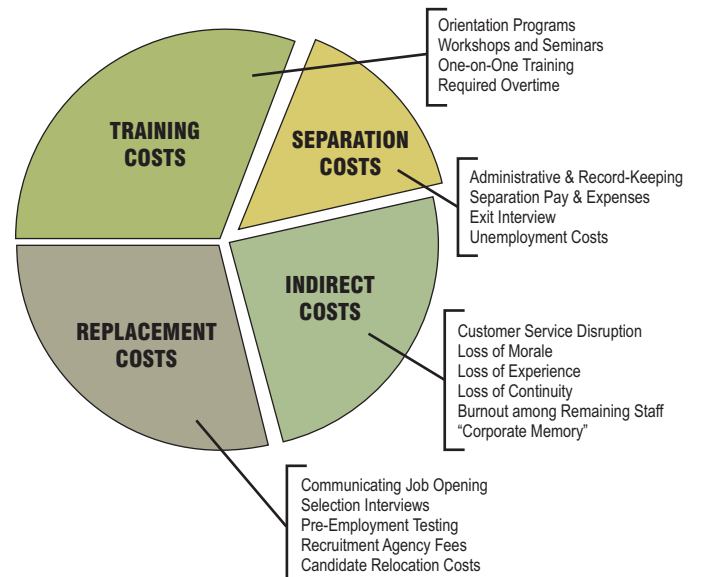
TRAINING COSTS

Orientation Programs
Workshops and Seminars
One-on-One Training
Required Overtime

SEPARATION COSTS

Administrative & Record-Keeping
Separation Pay & Expenses
Exit Interview
Unemployment Costs

INDIRECT COSTS

Customer Service Disruption
Loss of Morale
Loss of Experience
Loss of Continuity
Burnout among Remaining Staff
"Corporate Memory"

REPLACEMENT COSTS

Communicating Job Opening
Selection Interviews
Pre-Employment Testing
Recruitment Agency Fees
Candidate Relocation Costs